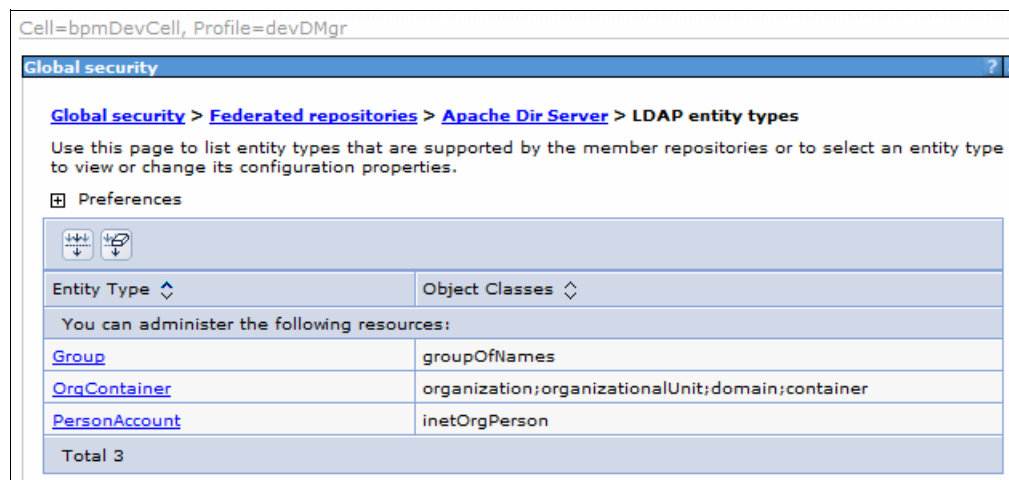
Cell=bpmDevCell, Profile=devDMgr

Global security ?

Global security > Federated repositories > Apache Dir Server > LDAP entity types

Use this page to list entity types that are supported by the member repositories or to select an entity type to view or change its configuration properties.

Preferences

| Entity Type | Object Classes |
|---|---|
| You can administer the following resources: | |
| Group | groupOfNames |
| OrgContainer | organization;organizationalUnit;domain;container |
| PersonAccount | inetOrgPerson |
| Total 3 | |